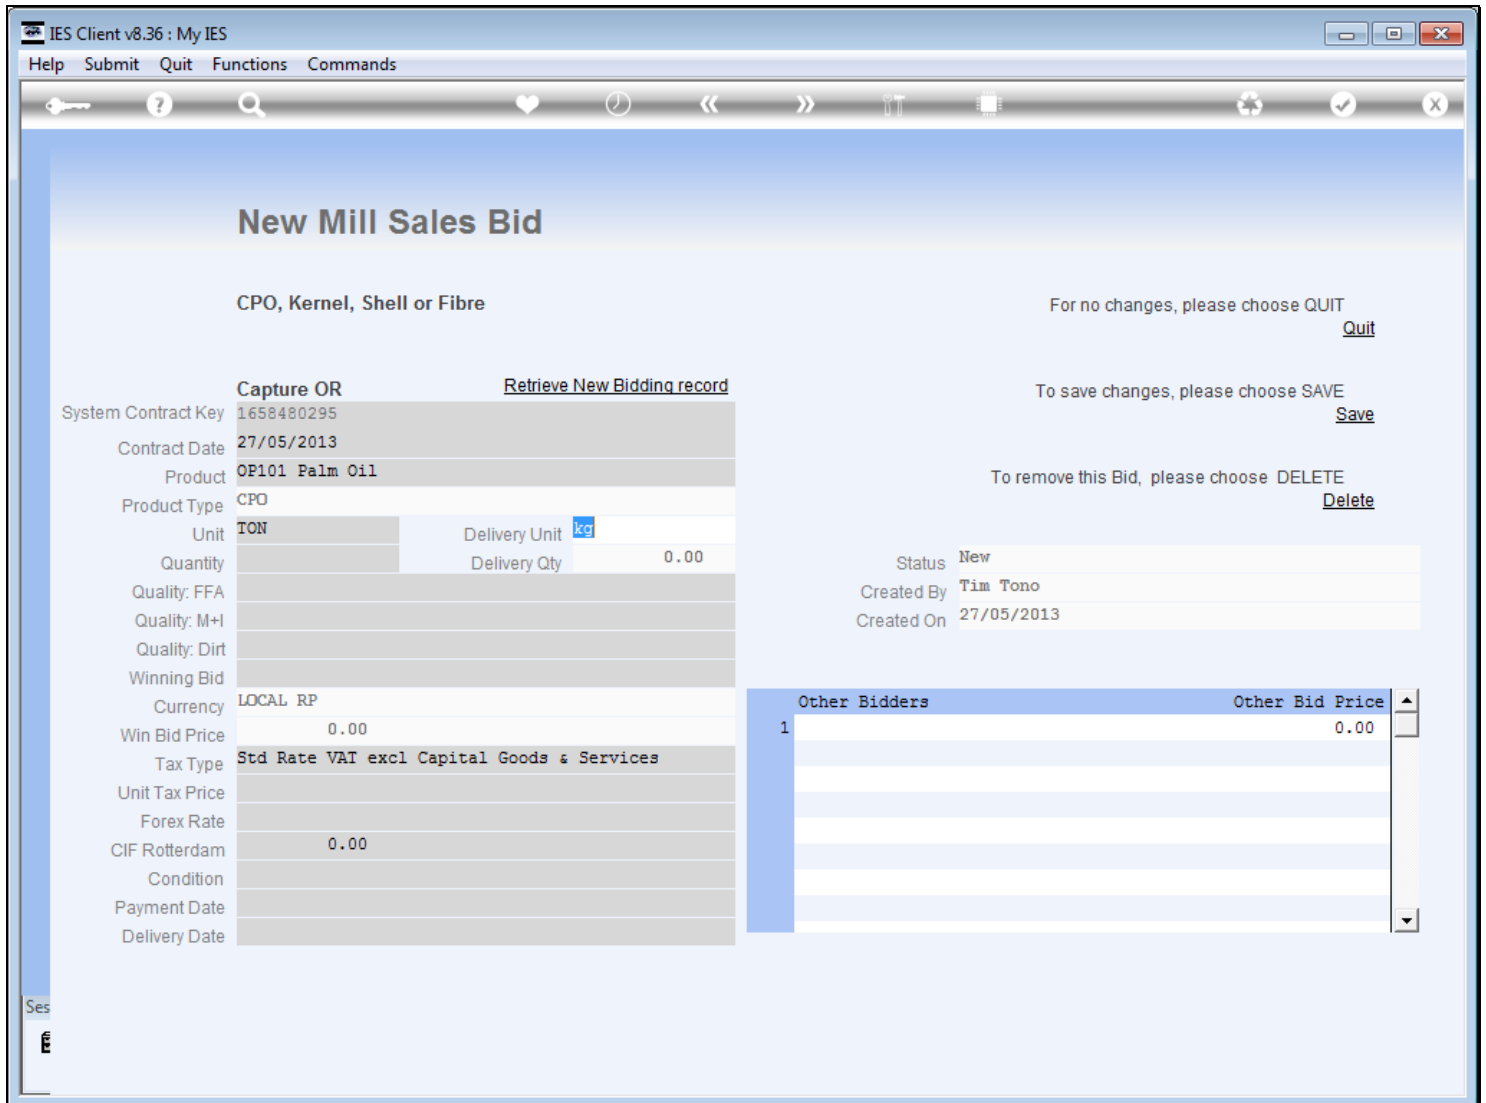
IES Client v8.36 : My IES

Help Submit Quit Functions Commands

New Mill Sales Bid

CPO, Kernel, Shell or Fibre

For no changes, please choose QUIT
Quit

Capture OR
Retrieve New Bidding record

To save changes, please choose SAVE
Save

System Contract Key 1658480295
Contract Date 27/05/2013
Product OP101 Palm Oil
Product Type CPO
Unit TON
Delivery Unit kg
Quantity
Delivery Qty 0.00
Quality: FFA
Quality: M+I
Quality: Dirt
Winning Bid
Currency LOCAL RP
Win Bid Price 0.00
Tax Type Std Rate VAT excl Capital Goods & Services
Unit Tax Price
Forex Rate
CIF Rotterdam 0.00
Condition
Payment Date
Delivery Date

To remove this Bid, please choose DELETE
Delete

Status New
Created By Tim Tono
Created On 27/05/2013

| | Other Bidders | Other Bid Price |
|---|---|---|
| 1 | | 0.00 |

Ses